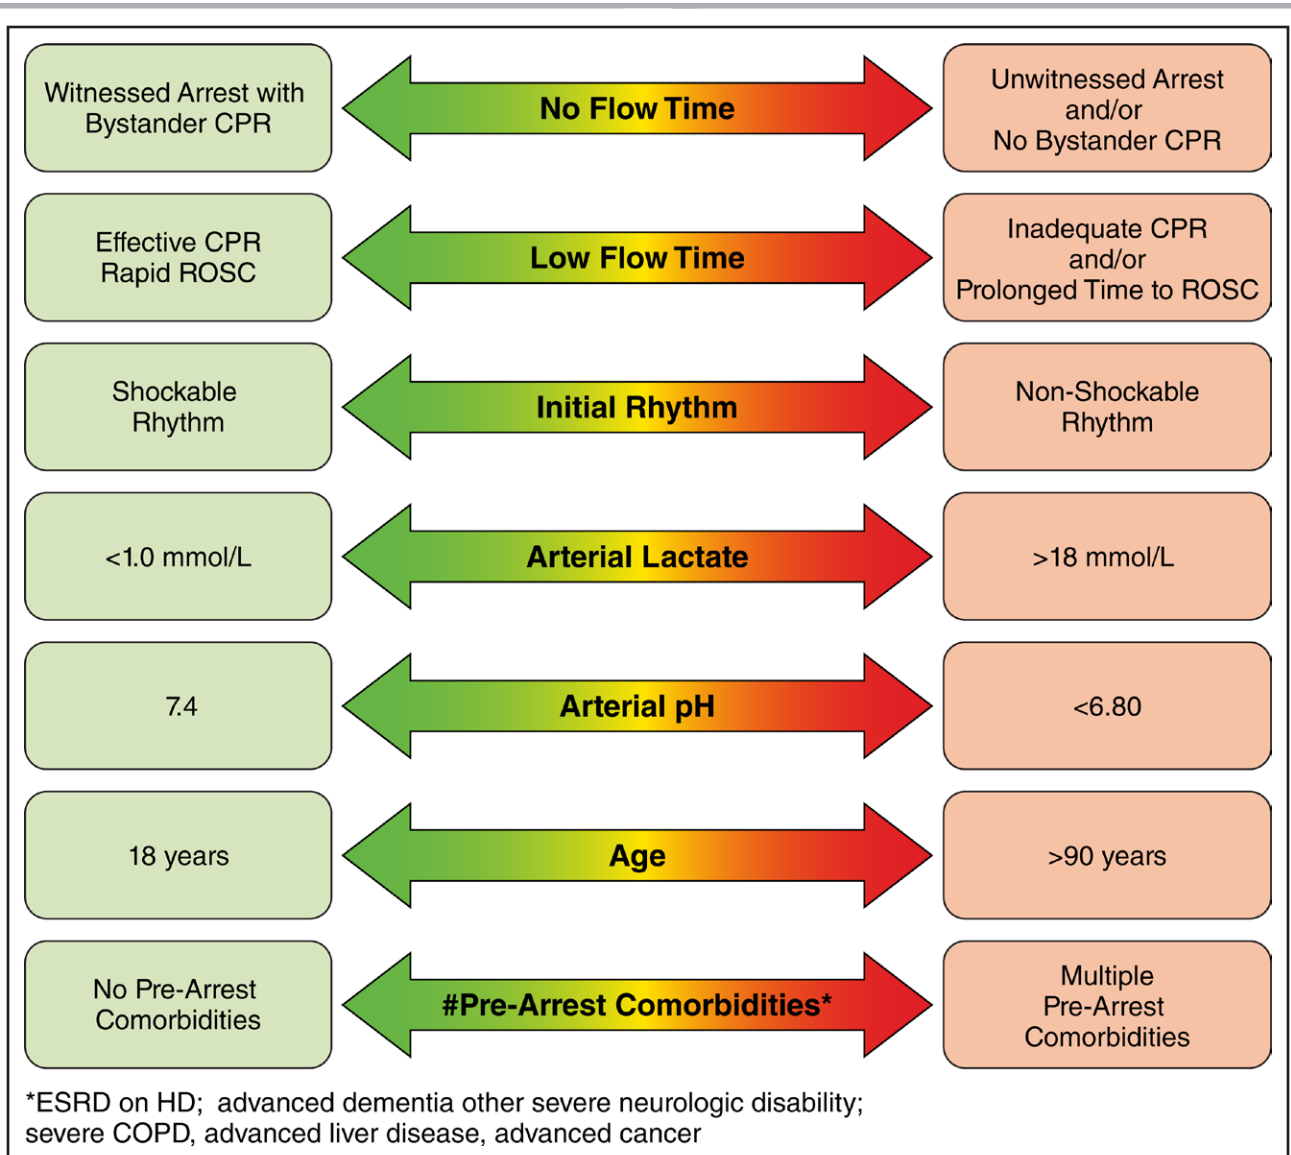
Witnessed Arrest with Bystander CPR

No Flow Time

Unwitnessed Arrest and/or No Bystander CPR

Effective CPR Rapid ROSC

Low Flow Time

Inadequate CPR and/or Prolonged Time to ROSC

Shockable Rhythm

Initial Rhythm

Non-Shockable Rhythm

<1.0 mmol/L

Arterial Lactate

>18 mmol/L

7.4

Arterial pH

<6.80

18 years

Age

>90 years

No Pre-Arrest Comorbidities

#Pre-Arrest Comorbidities*

Multiple Pre-Arrest Comorbidities

*ESRD on HD; advanced dementia other severe neurologic disability; severe COPD, advanced liver disease, advanced cancer